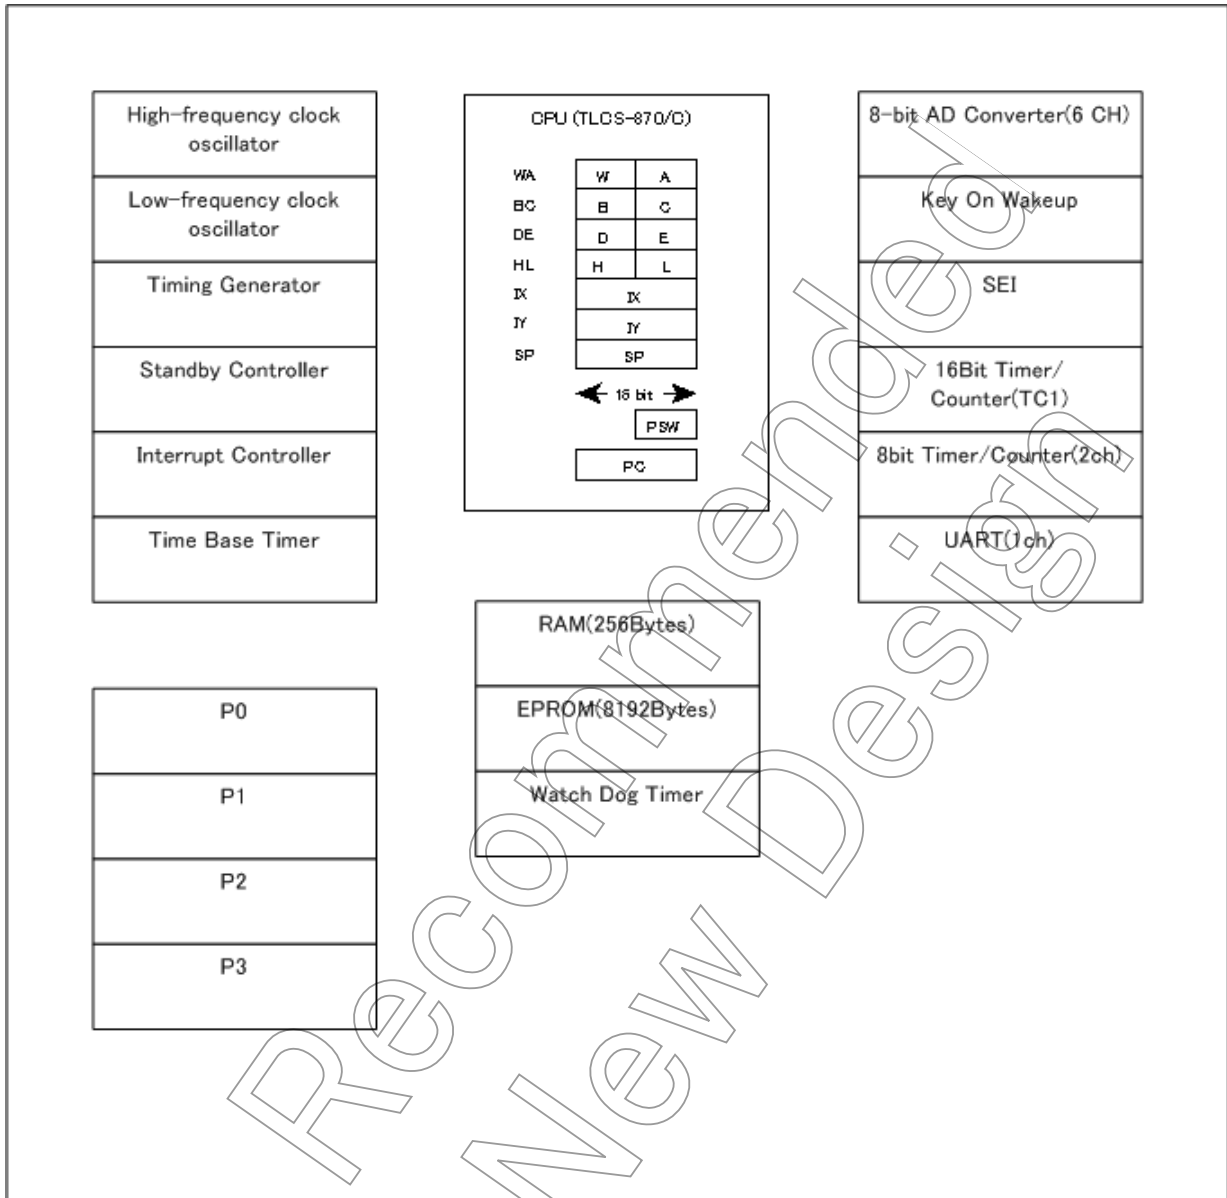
High-frequency clock oscillator

Low-frequency clock oscillator

Timing Generator

Standby Controller

Interrupt Controller

Time Base Timer

CPU (TLCS-870/C)

WA W A
BC B C
DE D E
HL H L
IX IX
IY IY
SP SP

16 bit

PSW

PC

8-bit AD Converter(6 CH)

Key On Wakeup

SEI

16Bit Timer/ Counter(TC1)

8bit Timer/Counter(2ch)

UART(1ch)

RAM(256Bytes)

EPROM(8192Bytes)

Watch Dog Timer

P0

P1

P2

P3

Recommended New Design